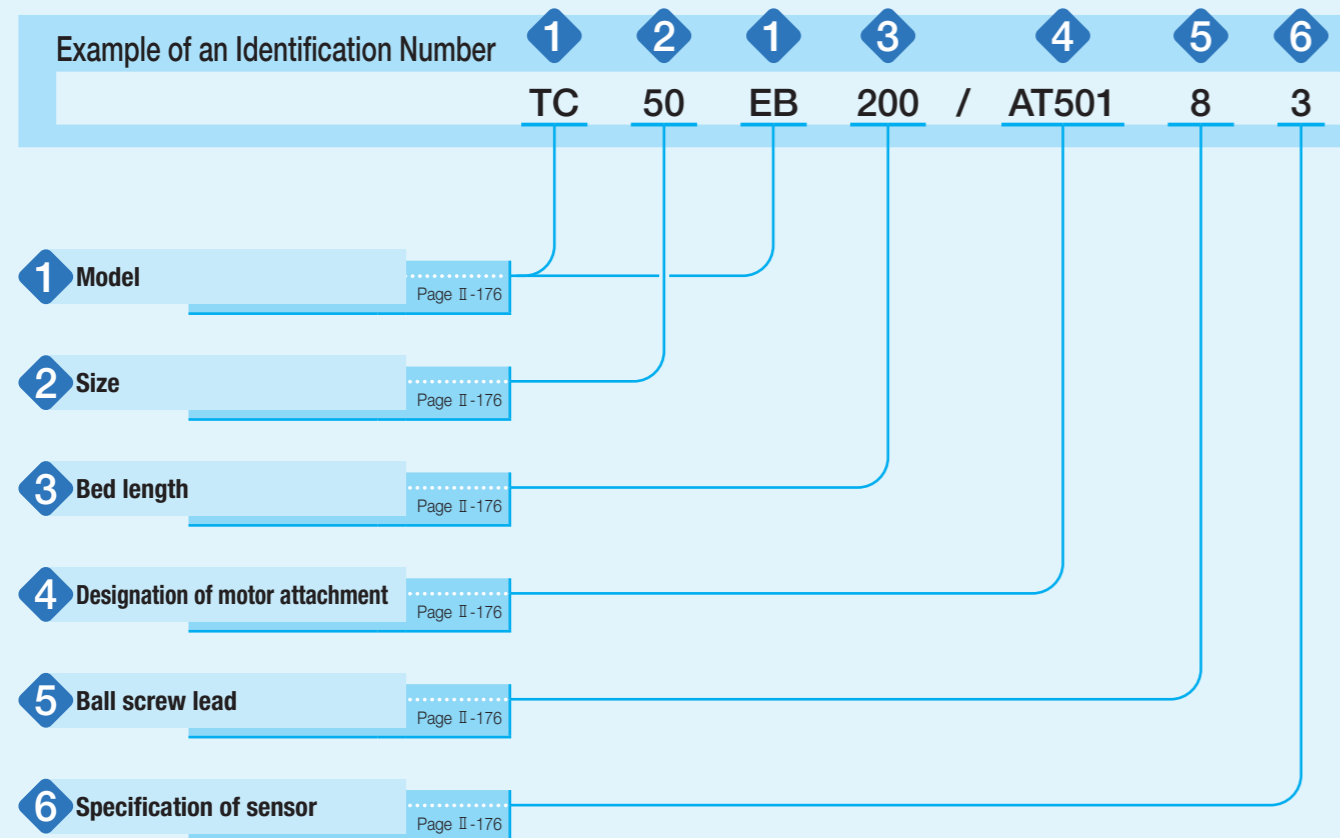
Example of an Identification Number

1 2 1 3 4 5 6

TC 50 EB 200 / AT501 8 3

1 Model Page Ⅱ-176

2 Size Page Ⅱ-176

3 Bed length Page Ⅱ-176

4 Designation of motor attachment Page Ⅱ-176

5 Ball screw lead Page Ⅱ-176

6 Specification of sensor Page Ⅱ-176